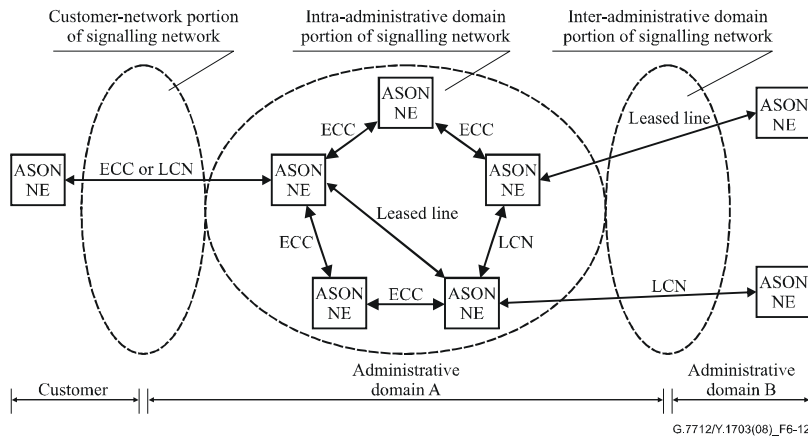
Customer-network portion of signalling network

Intra-administrative domain portion of signalling network

Inter-administrative domain portion of signalling network

ASON NE

ECC

ECC

ASON NE

Leased line

ASON NE

ECC or LCN

ASON NE

ASON NE

Leased line

ECC

LCN

LCN

ASON NE

ASON NE

ECC

ASON NE

Customer

Administrative domain A

Administrative domain B

G.7712/Y.1703(08)_F6-12